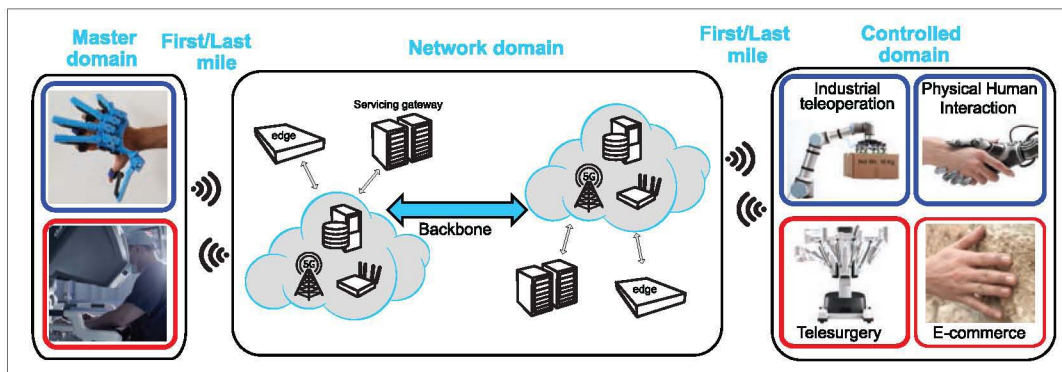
Master domain

First/Last mile

Network domain

First/Last mile

Controlled domain

edge

Servicing gateway

5G

Backbone

5G

edge

Industrial teleoperation

Physical Human Interaction

Telesurgery

E-commerce